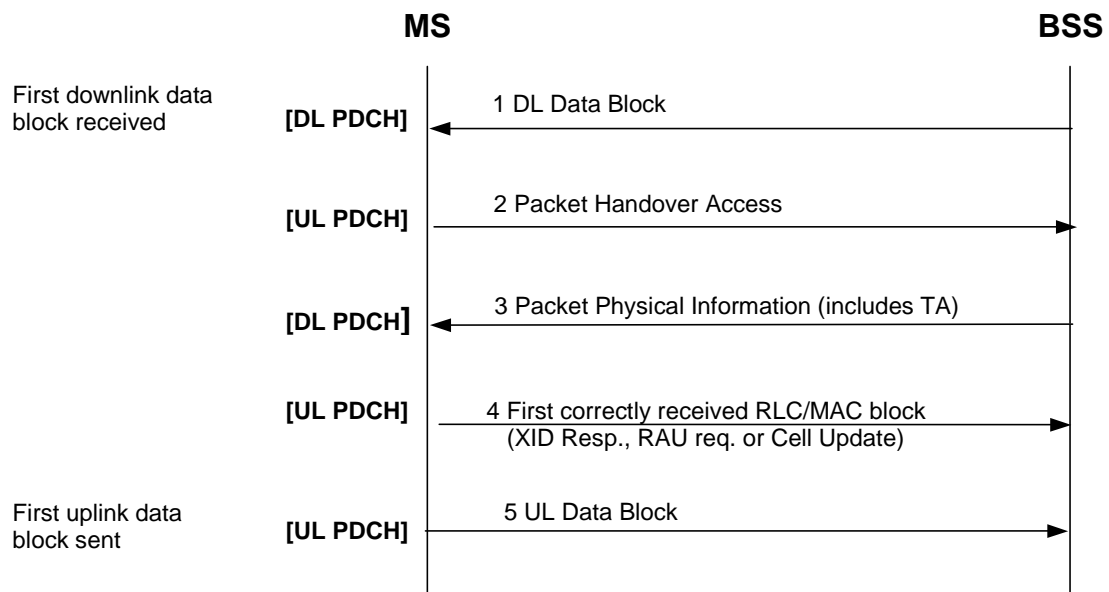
MS

BSS

First downlink data block received

[DL PDCH]

1 DL Data Block

[UL PDCH]

2 Packet Handover Access

[DL PDCH]

3 Packet Physical Information (includes TA)

[UL PDCH]

4 First correctly received RLC/MAC block (XID Resp., RAU req. or Cell Update)

First uplink data block sent

[UL PDCH]

5 UL Data Block